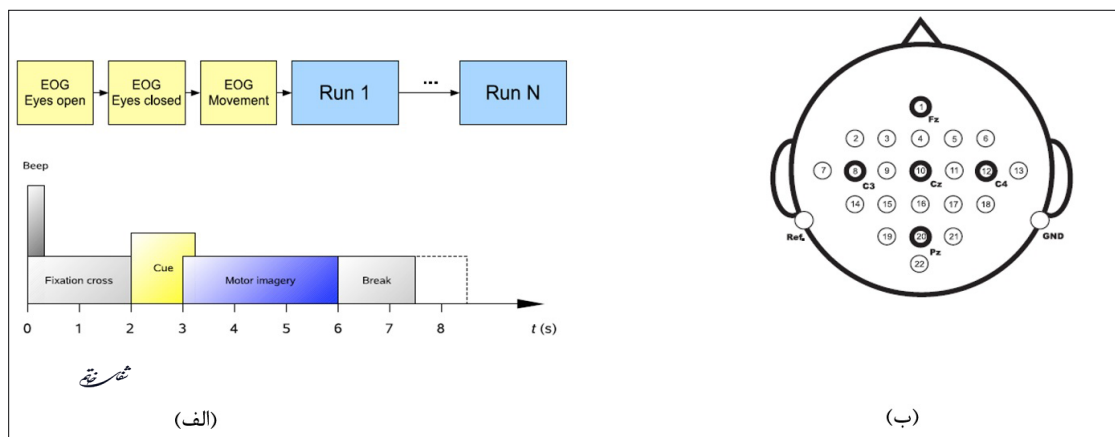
EOG Eyes open → EOG Eyes closed → EOG Movement → Run 1 → ... → Run N

Beep

Fixation cross

Cue

Motor imagery

Break

0 1 2 3 4 5 6 7 8 $t$ (s)

شفاف نت

(الف)

1 Fz

2 3 4 5 6

7 8 9 10 11 12 13

C3 Cz C4

14 15 16 17 18

Ref. GND

19 20 21

Pz

22

(ب)